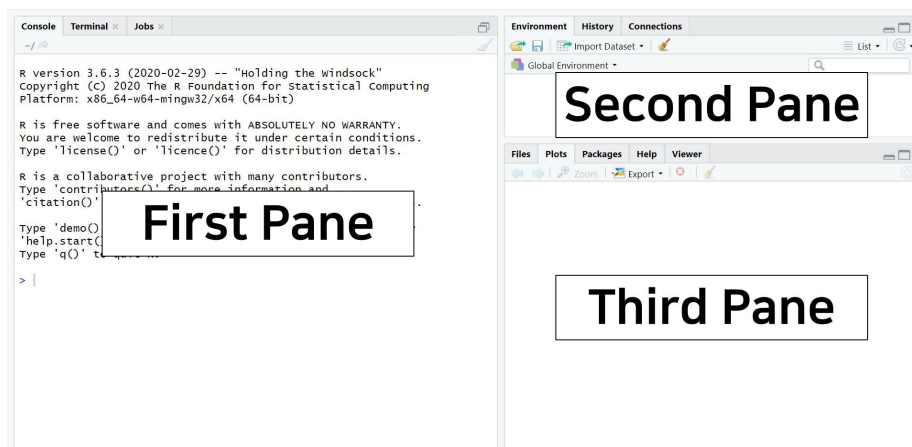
Console Terminal × Jobs ×

~/

R version 3.6.3 (2020-02-29) -- "Holding the Windsock"
Copyright (C) 2020 The R Foundation for Statistical Computing
Platform: x86_64-w64-mingw32/x64 (64-bit)

R is free software and comes with ABSOLUTELY NO WARRANTY.
You are welcome to redistribute it under certain conditions.
Type 'license()' or 'licence()' for distribution details.

R is a collaborative project with many contributors.
Type 'contributors()' for more information and
'citation()' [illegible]

Type 'demo()' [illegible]
'help.start()' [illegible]
Type 'q()' t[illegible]

>

First Pane

Environment History Connections

Import Dataset

List

Global Environment

Second Pane

Files Plots Packages Help Viewer

Zoom Export

Third Pane